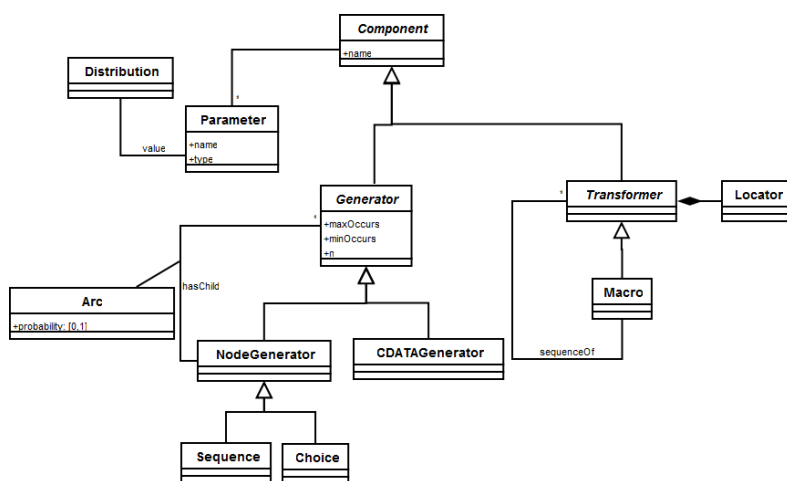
Component
+name

Distribution

*

Parameter
+name
+type

value

Generator
+maxOccurs
+minOccurs
+n

*

Transformer

*

Locator

hasChild

Arc
+probability: [0,1]

Macro

NodeGenerator

CDATAGenerator

sequenceOf

Sequence

Choice